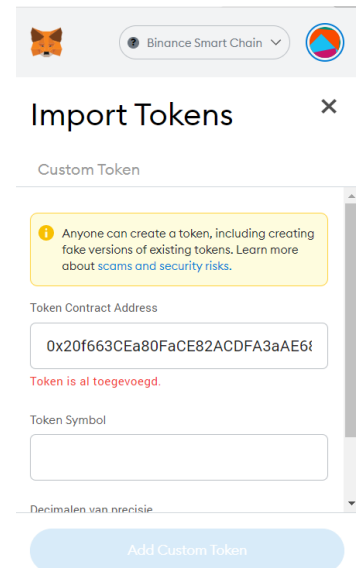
Binance Smart Chain

Import Tokens

×

Custom Token

Anyone can create a token, including creating fake versions of existing tokens. Learn more about scams and security risks.

Token Contract Address

0x20f663CEa80FaCE82ACDFA3aAE6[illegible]

Token is al toegevoegd.

Token Symbol

Decimalen van precisie

Add Custom Token